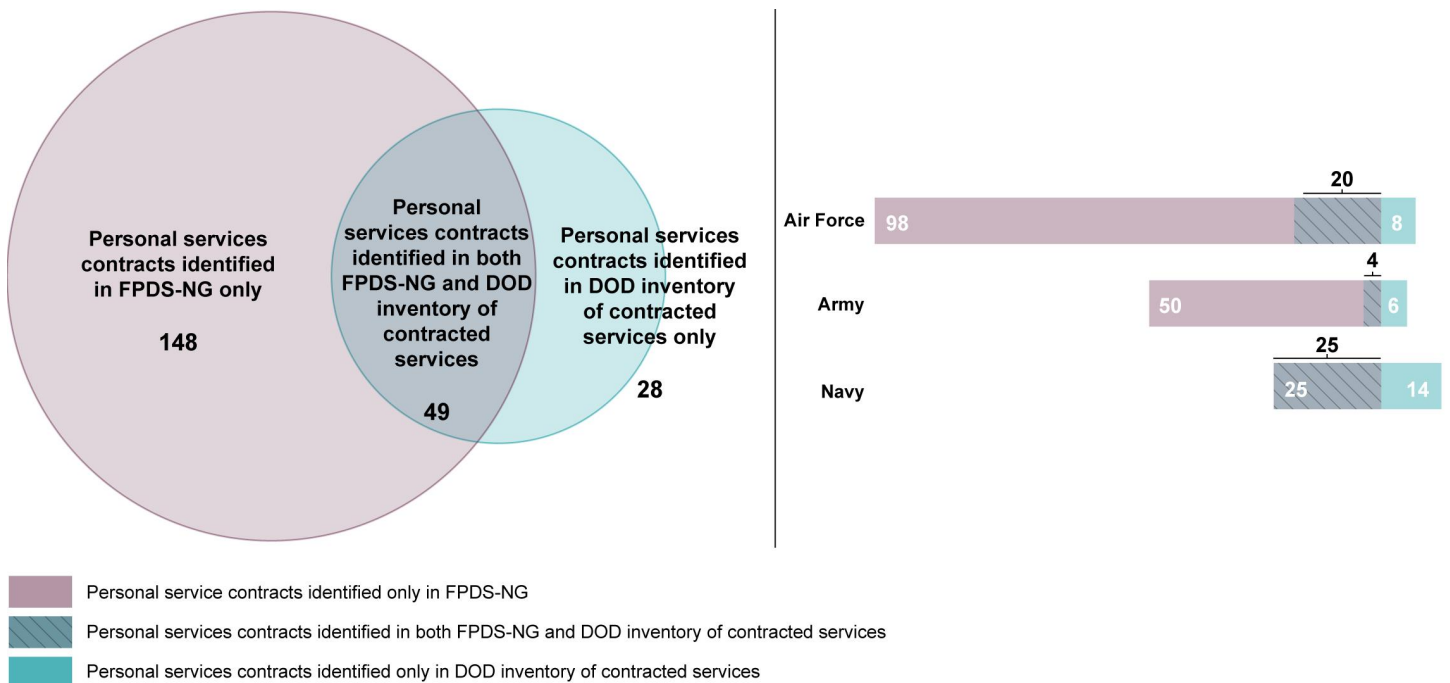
Personal services contracts identified in FPDS-NG only

148

Personal services contracts identified in both FPDS-NG and DOD inventory of contracted services

49

Personal services contracts identified in DOD inventory of contracted services only

28

20

Air Force 98 8

4

Army 50 6

25

Navy 25 14

Personal service contracts identified only in FPDS-NG

Personal services contracts identified in both FPDS-NG and DOD inventory of contracted services

Personal services contracts identified only in DOD inventory of contracted services